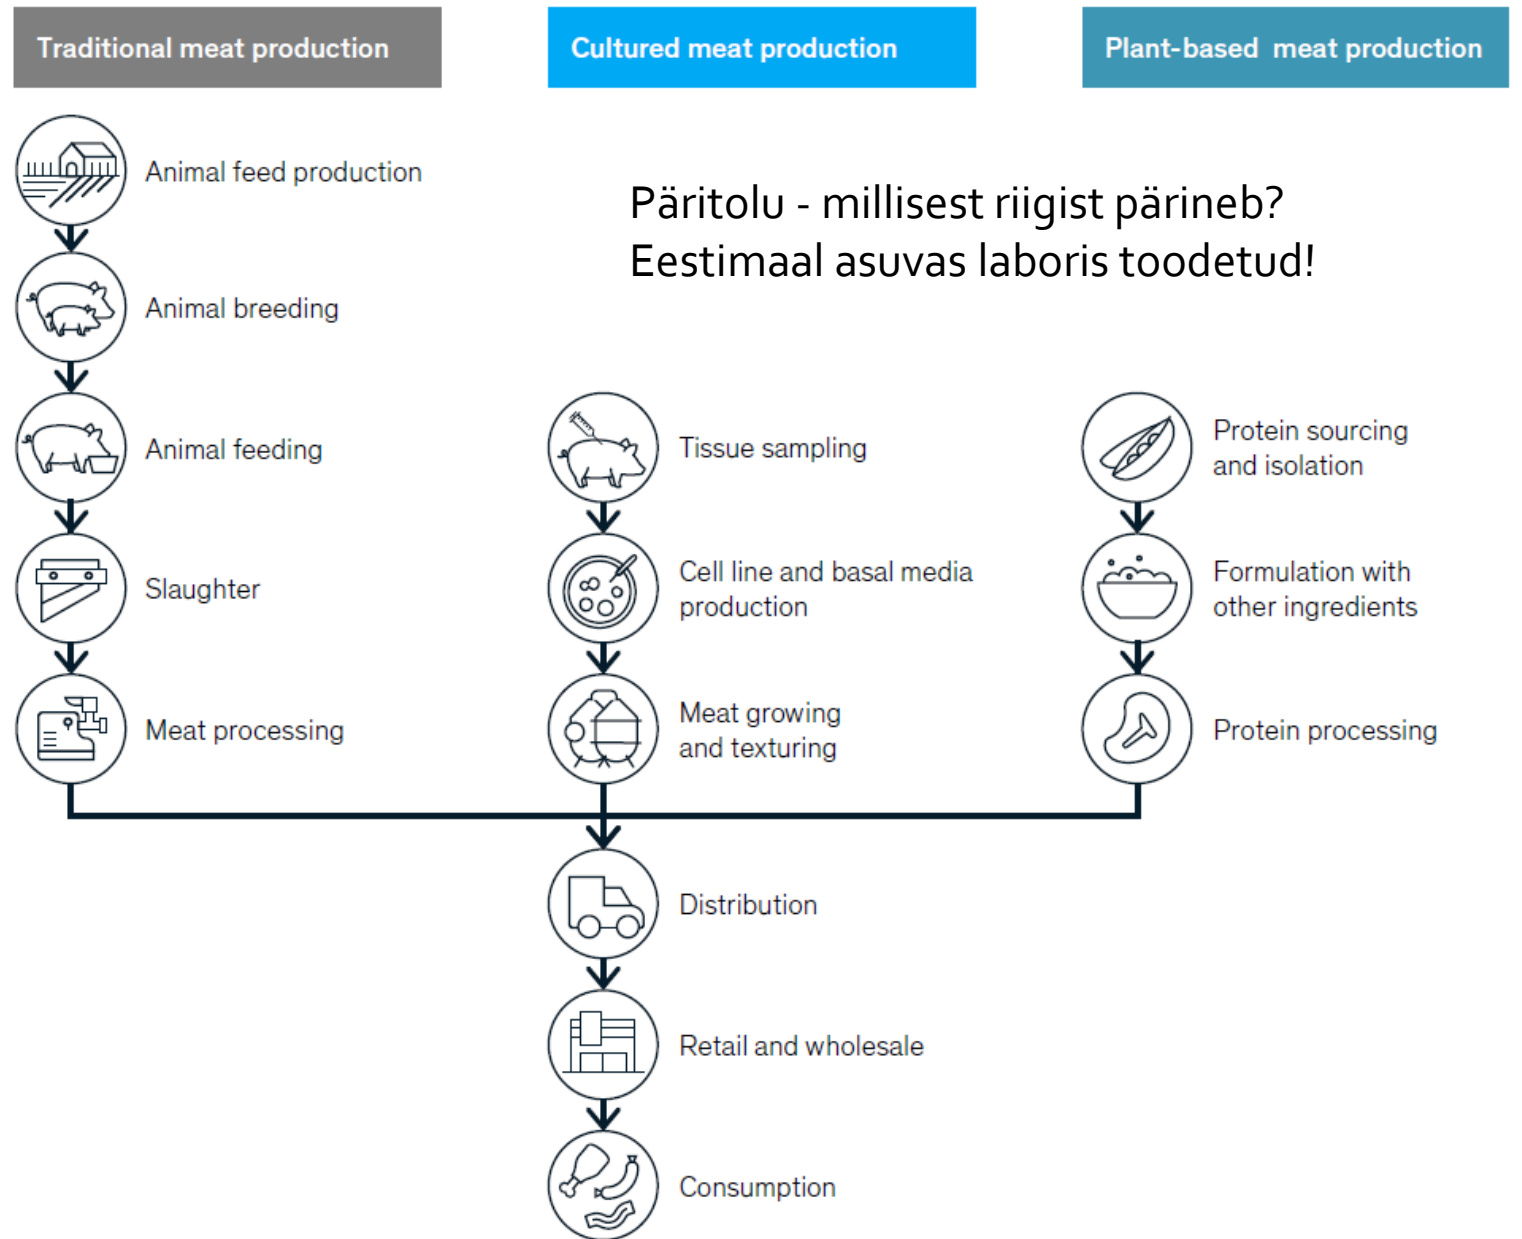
Traditional meat production

Cultured meat production

Plant-based meat production

Päritolu - millisest riigist pärineb?
Eestimaal asuvas laboris toodetud!

Animal feed production

Animal breeding

Animal feeding

Slaughter

Meat processing

Tissue sampling

Cell line and basal media production

Meat growing and texturing

Protein sourcing and isolation

Formulation with other ingredients

Protein processing

Distribution

Retail and wholesale

Consumption